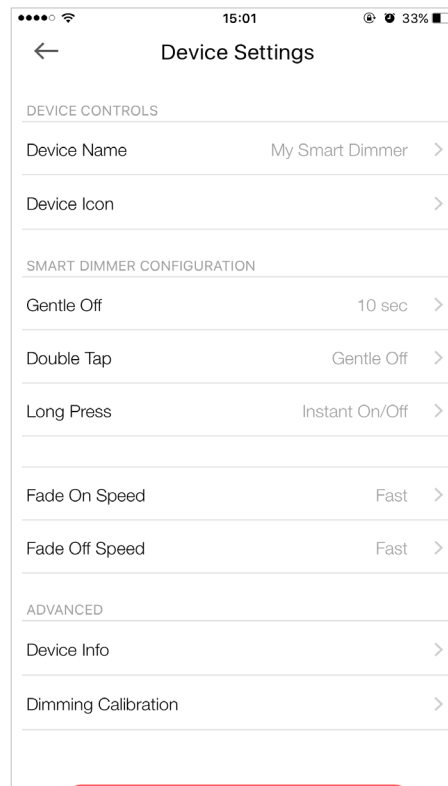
15:01
33%

←
Device Settings

DEVICE CONTROLS

Device Name My Smart Dimmer >

Device Icon >

SMART DIMMER CONFIGURATION

Gentle Off 10 sec >

Double Tap Gentle Off >

Long Press Instant On/Off >

Fade On Speed Fast >

Fade Off Speed Fast >

ADVANCED

Device Info >

Dimming Calibration >